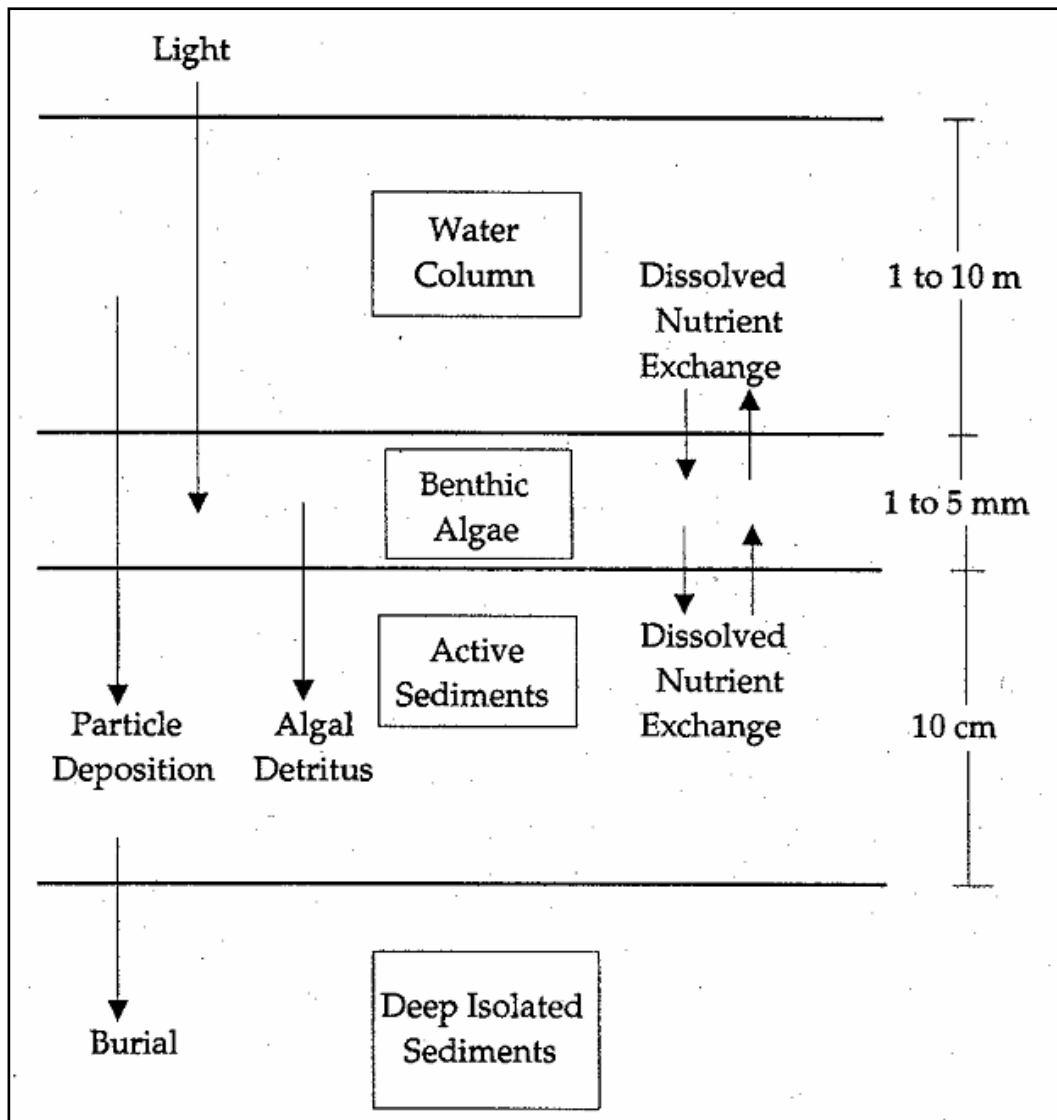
Light

Water Column

Dissolved Nutrient Exchange

1 to 10 m

Benthic Algae

1 to 5 mm

Active Sediments

Dissolved Nutrient Exchange

Particle Deposition

Algal Detritus

10 cm

Burial

Deep Isolated Sediments